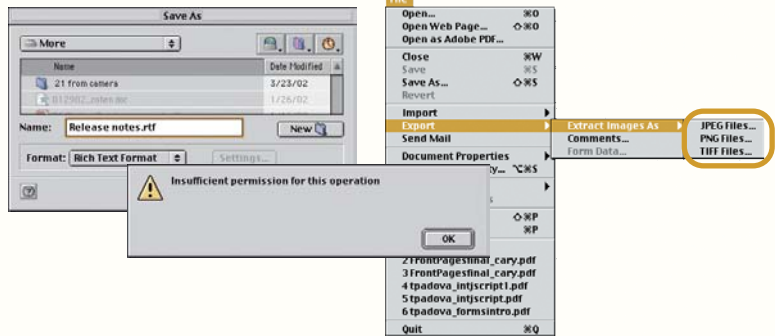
Save As

More

Name | Date Modified
21 from camera | 3/23/02
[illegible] | 1/26/02

Name: Release notes.rtf

New

Format: Rich Text Format

Settings...

Insufficient permission for this operation

OK

File

Open... ⌘O
Open Web Page... ⇧⌘O
Open as Adobe PDF...
Close ⌘W
Save ⌘S
Save As... ⇧⌘S
Revert
Import
Export
Send Mail
Document Properties
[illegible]y... ⌥⌘S
⇧⌘P
⌘P
2 FrontPagesfinal_cary.pdf
3 FrontPagesfinal_cary.pdf
4 tpadova_intjscript1.pdf
5 tpadova_intjscript.pdf
6 tpadova_formsintro.pdf
Quit ⌘Q

Extract Images As
Comments...
Form Data...

JPEG Files...
PNG Files...
TIFF Files...